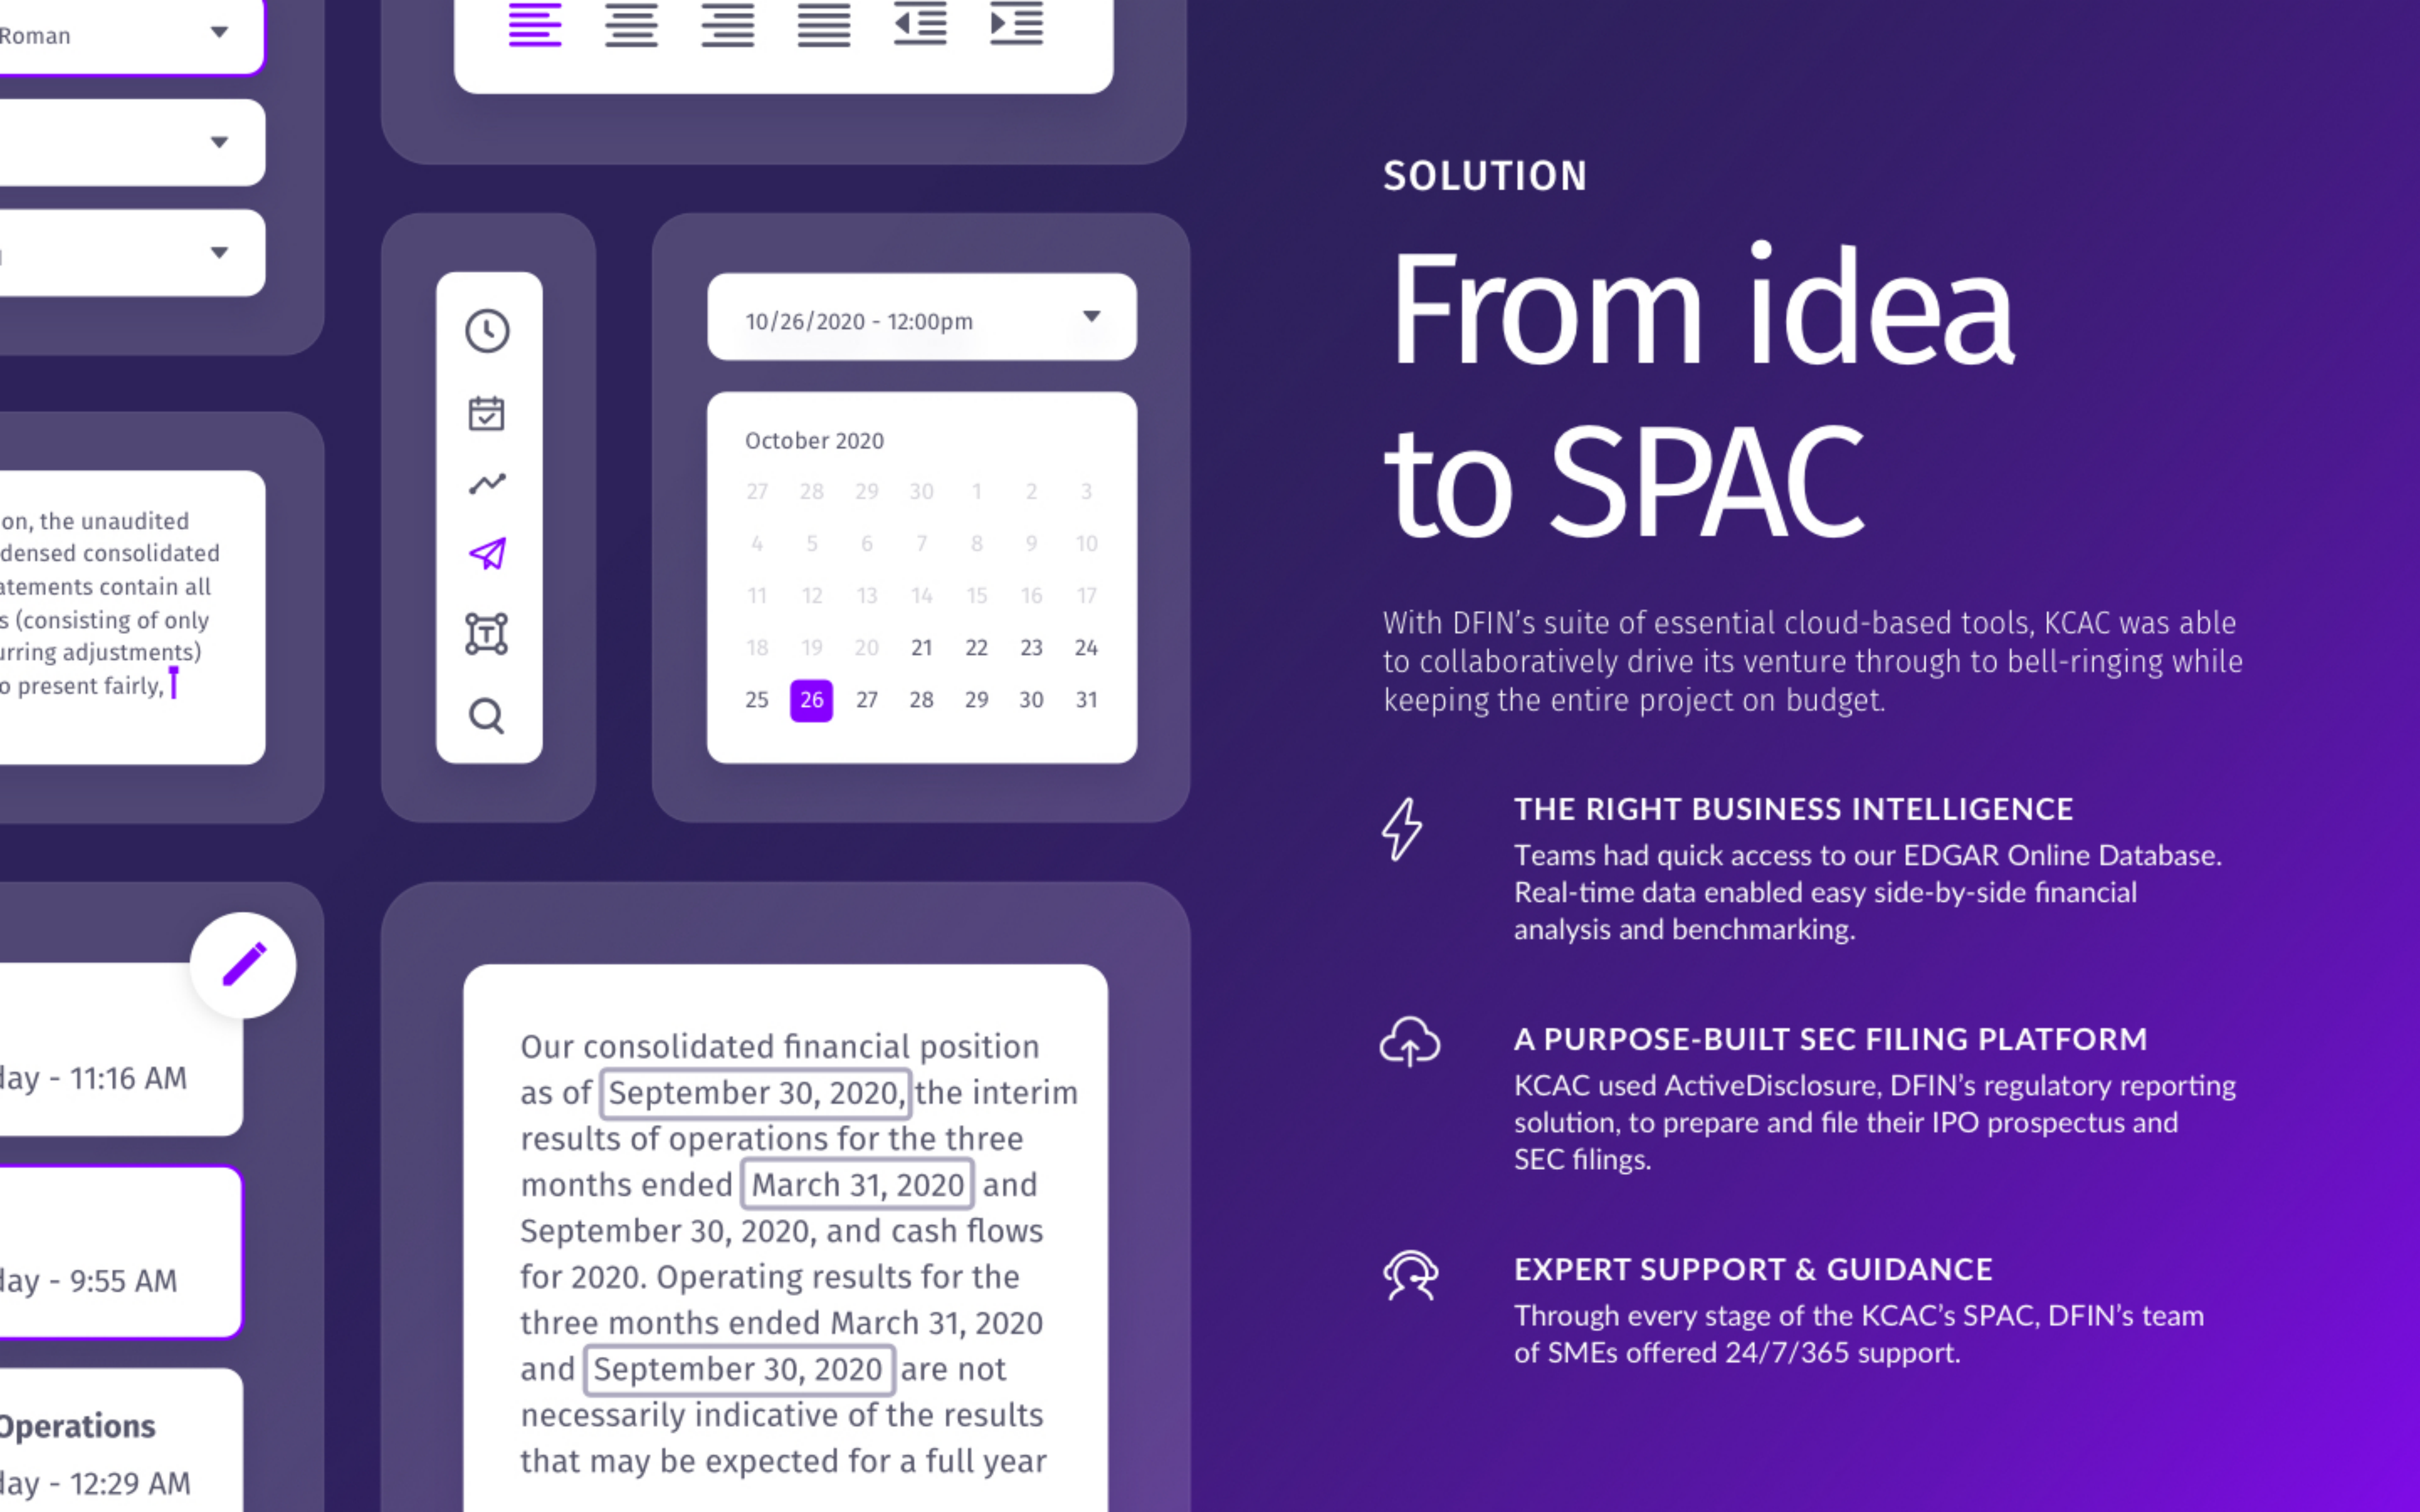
Roman

on, the unaudited densed consolidated atements contain all s (consisting of only urring adjustments) o present fairly,

10/26/2020 - 12:00pm

October 2020

| 27 | 28 | 29 | 30 | 1 | 2 | 3 |
|---|---|---|---|---|---|---|
| 4 | 5 | 6 | 7 | 8 | 9 | 10 |
| 11 | 12 | 13 | 14 | 15 | 16 | 17 |
| 18 | 19 | 20 | 21 | 22 | 23 | 24 |
| 25 | 26 | 27 | 28 | 29 | 30 | 31 |

lay - 11:16 AM

lay - 9:55 AM

Operations
lay - 12:29 AM

Our consolidated financial position as of September 30, 2020, the interim results of operations for the three months ended March 31, 2020 and September 30, 2020, and cash flows for 2020. Operating results for the three months ended March 31, 2020 and September 30, 2020 are not necessarily indicative of the results that may be expected for a full year

SOLUTION

From idea to SPAC

With DFIN's suite of essential cloud-based tools, KCAC was able to collaboratively drive its venture through to bell-ringing while keeping the entire project on budget.

THE RIGHT BUSINESS INTELLIGENCE
Teams had quick access to our EDGAR Online Database. Real-time data enabled easy side-by-side financial analysis and benchmarking.

A PURPOSE-BUILT SEC FILING PLATFORM
KCAC used ActiveDisclosure, DFIN's regulatory reporting solution, to prepare and file their IPO prospectus and SEC filings.

EXPERT SUPPORT & GUIDANCE
Through every stage of the KCAC's SPAC, DFIN's team of SMEs offered 24/7/365 support.